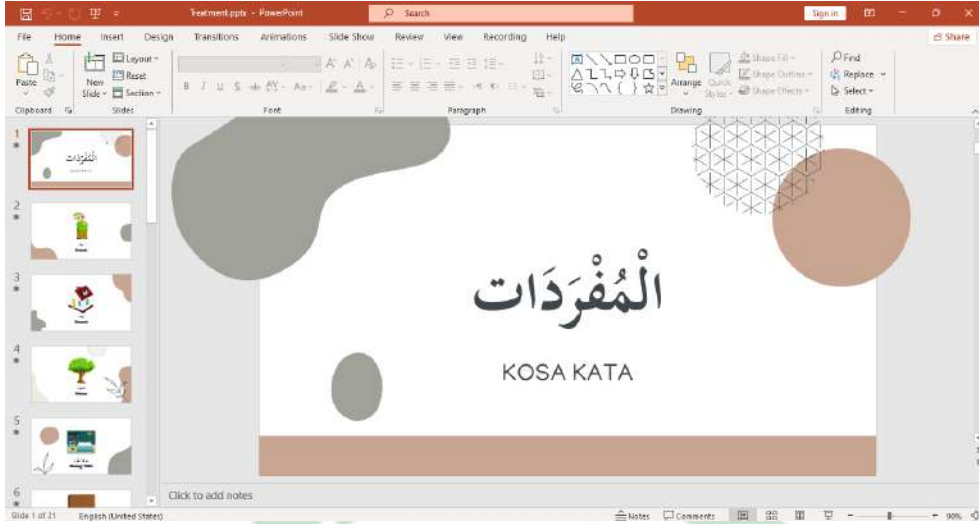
Treatment.pptx - PowerPoint
Search
Sign in

File Home Insert Design Transitions Animations Slide Show Review View Recording Help
Share

Paste
Clipboard
New Slide
Layout
Reset
Section
Slides
Font
Paragraph
Arrange
Quick Styles
Shape Fill
Shape Outline
Shape Effects
Drawing
Find
Replace
Select
Editing

1
2
3
4
5
6

اَلْمُفْرَدَات

KOSA KATA

Click to add notes

Slide 1 of 21
English (United States)
Notes
Comments
90%